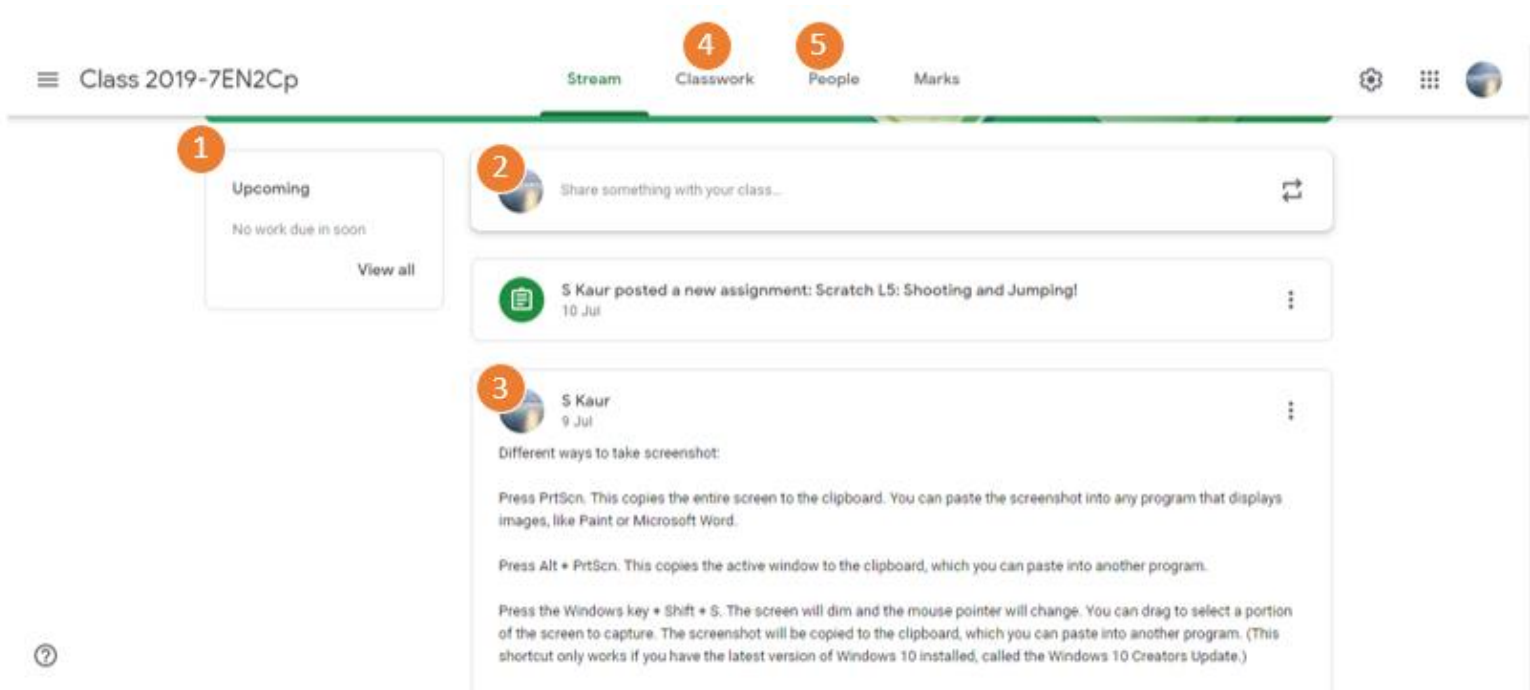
Class 2019-7EN2Cp

4 5

Stream Classwork People Marks

1

Upcoming

No work due in soon

View all

2

Share something with your class...

S Kaur posted a new assignment: Scratch L5: Shooting and Jumping!
10 Jul

3

S Kaur
9 Jul

Different ways to take screenshot:

Press PrtScn. This copies the entire screen to the clipboard. You can paste the screenshot into any program that displays images, like Paint or Microsoft Word.

Press Alt + PrtScn. This copies the active window to the clipboard, which you can paste into another program.

Press the Windows key + Shift + S. The screen will dim and the mouse pointer will change. You can drag to select a portion of the screen to capture. The screenshot will be copied to the clipboard, which you can paste into another program. (This shortcut only works if you have the latest version of Windows 10 installed, called the Windows 10 Creators Update.)